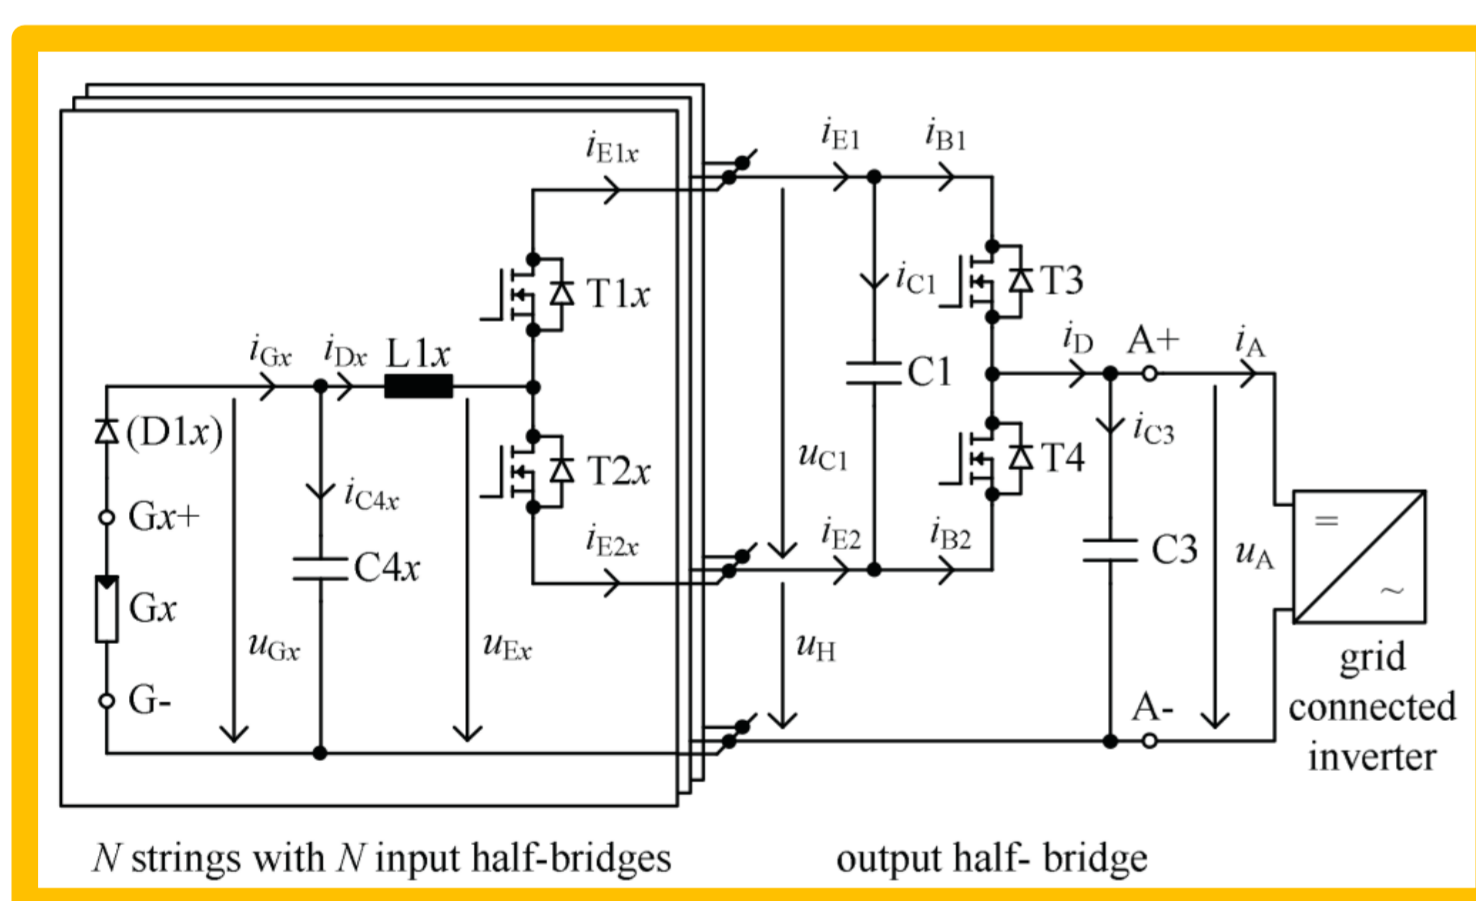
$i_{E1x}$

$i_{E1}$

$i_{B1}$

T1$x$

$i_{C1}$

T3

$i_{Gx}$

$i_{Dx}$

L1$x$

$i_D$

A+

$i_A$

C1

(D1$x$)

T2$x$

$u_{C1}$

T4

$i_{C3}$

G$x$+

$i_{C4x}$

$i_{E2x}$

$i_{E2}$

$i_{B2}$

C3

$u_A$

=

C4$x$

G$x$

~

$u_{Gx}$

$u_{Ex}$

$u_H$

grid connected inverter

G-

A-

$N$ strings with $N$ input half-bridges

output half- bridge